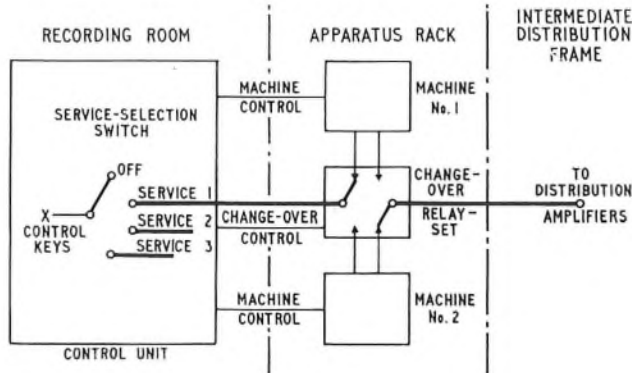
RECORDING ROOM

APPARATUS RACK

INTERMEDIATE DISTRIBUTION FRAME

SERVICE-SELECTION SWITCH

MACHINE CONTROL

MACHINE No. 1

OFF

X

CONTROL KEYS

SERVICE 1

SERVICE 2

SERVICE 3

CHANGE-OVER CONTROL

CHANGE-OVER RELAY-SET

TO DISTRIBUTION AMPLIFIERS

MACHINE CONTROL

MACHINE No. 2

CONTROL UNIT